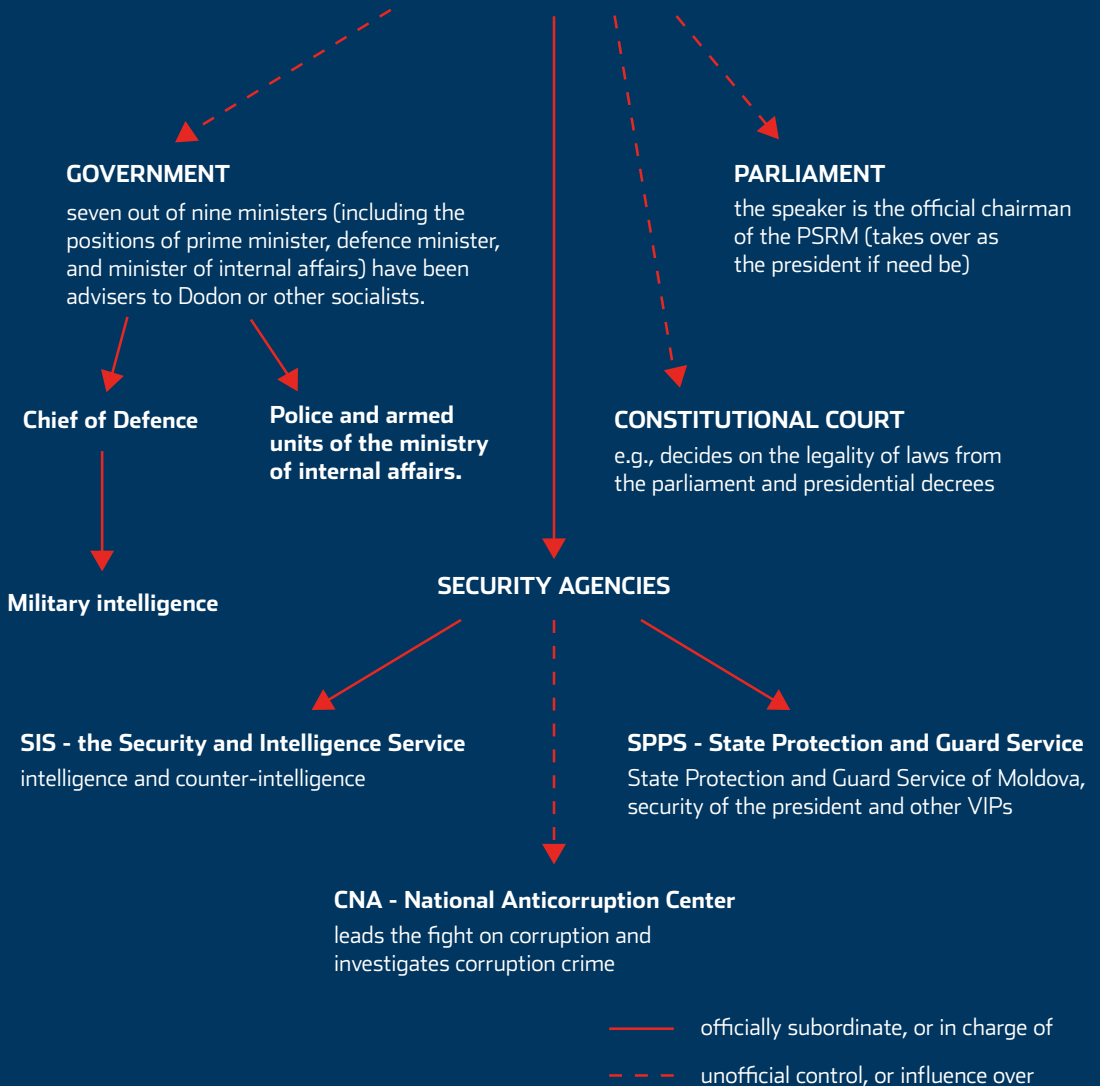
GOVERNMENT

seven out of nine ministers (including the positions of prime minister, defence minister, and minister of internal affairs) have been advisers to Dodon or other socialists.

PARLIAMENT

the speaker is the official chairman of the PSRM (takes over as the president if need be)

Chief of Defence

Police and armed units of the ministry of internal affairs.

CONSTITUTIONAL COURT

e.g., decides on the legality of laws from the parliament and presidential decrees

Military intelligence

SECURITY AGENCIES

SIS - the Security and Intelligence Service

intelligence and counter-intelligence

SPPS - State Protection and Guard Service

State Protection and Guard Service of Moldova, security of the president and other VIPs

CNA - National Anticorruption Center

leads the fight on corruption and investigates corruption crime

officially subordinate, or in charge of

unofficial control, or influence over